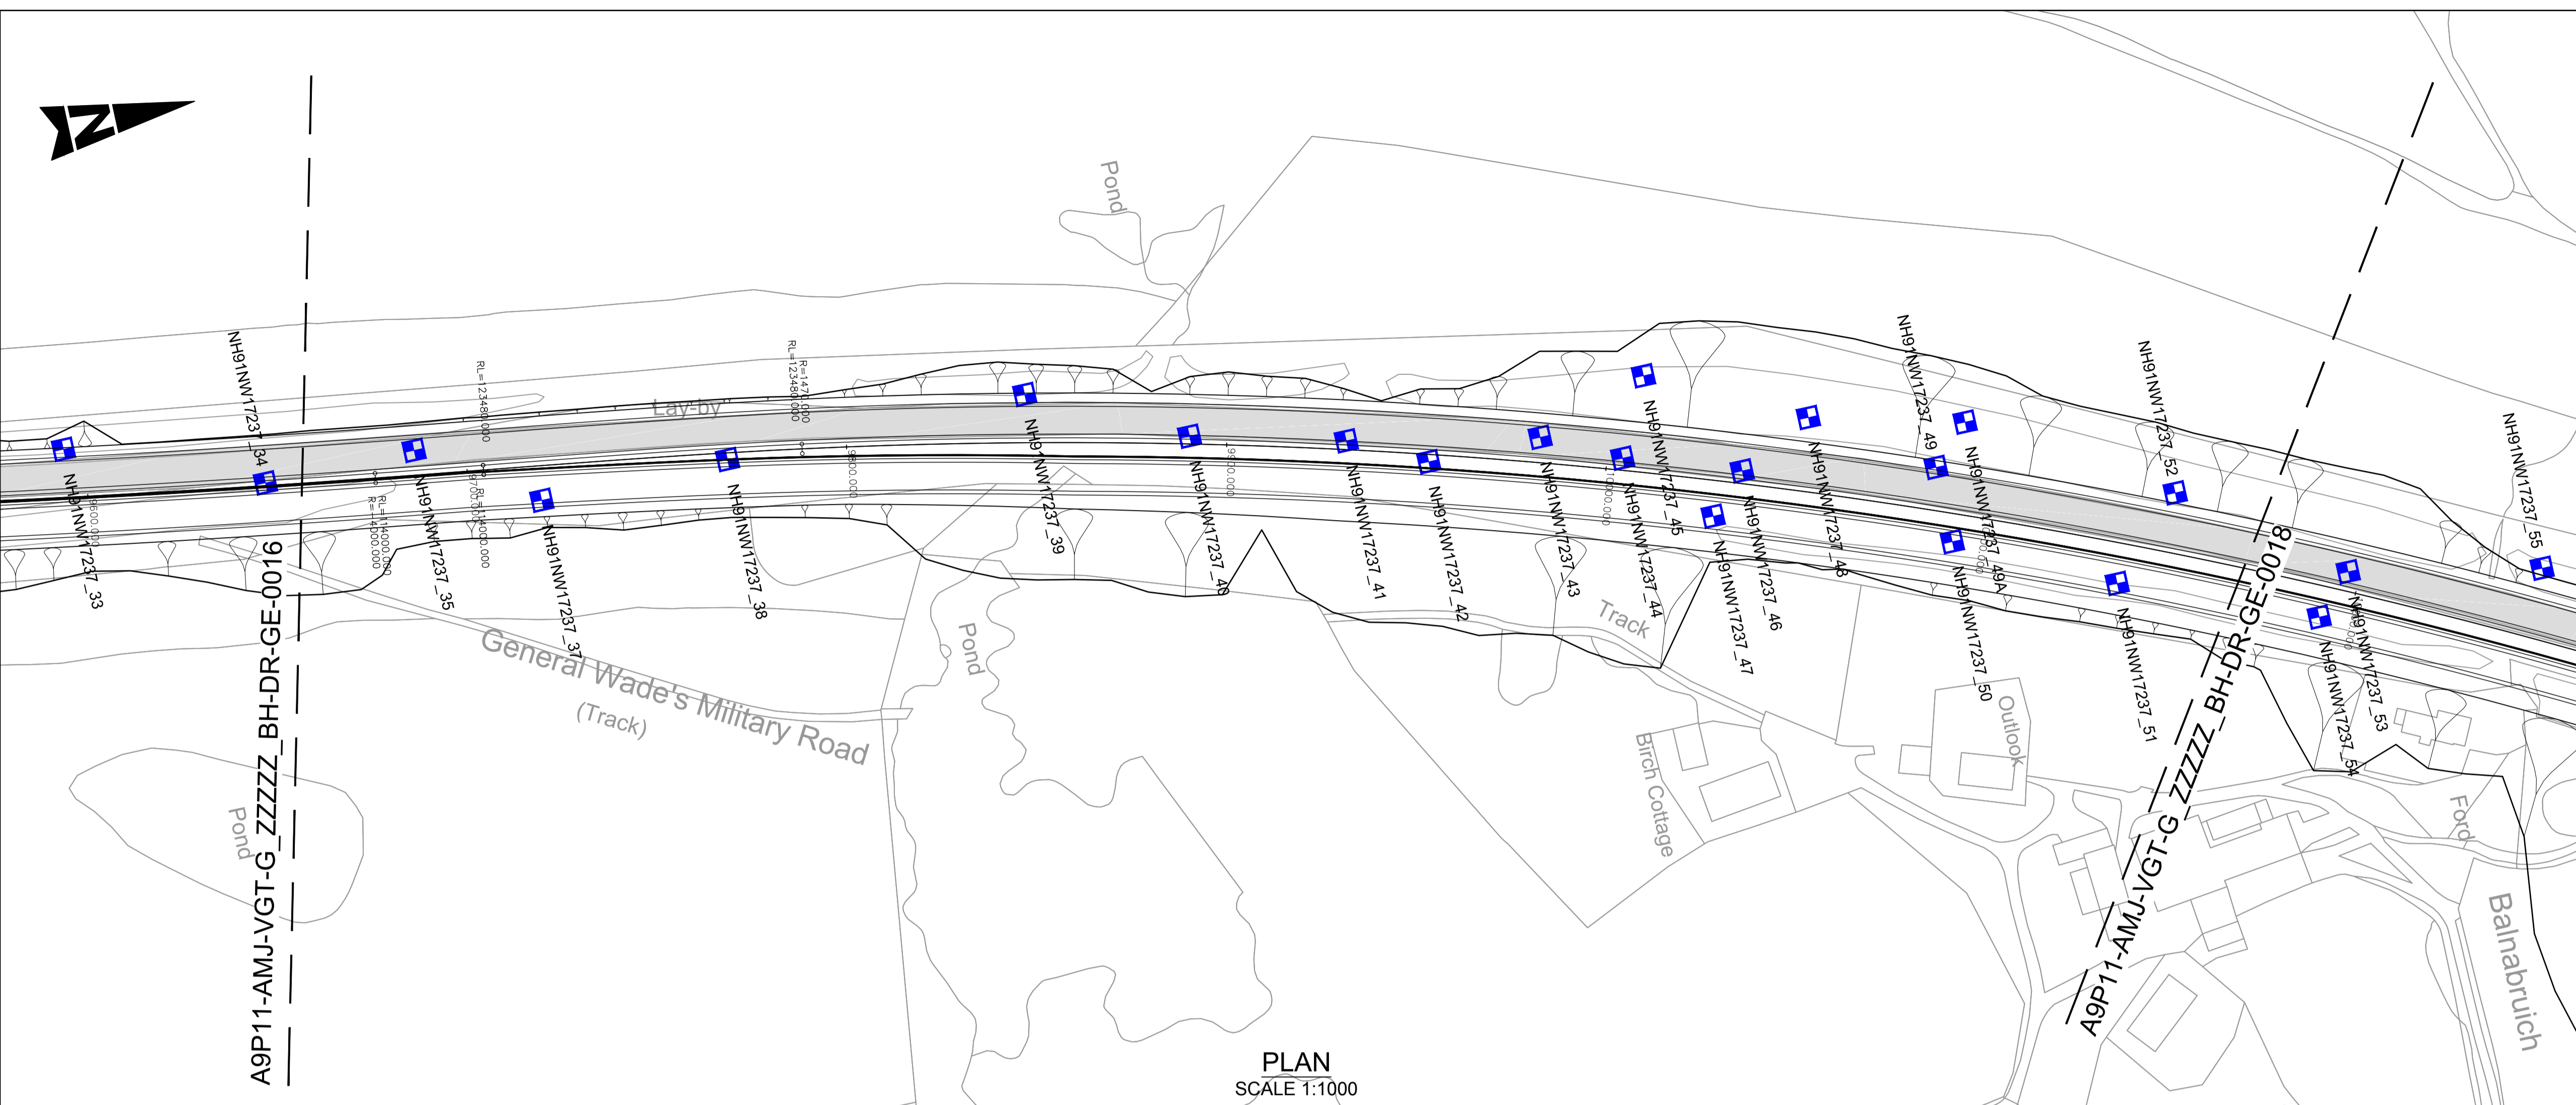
N

A9P11-AMJ-VGT-G_ZZZZZ_BH-DR-GE-0016

A9P11-AMJ-VGT-G_ZZZZZ_BH-DR-GE-0018

Pond

Pond

Pond

Lay-by

General Wade's Military Road

(Track)

Track

Birch Cottage

Outlook

Ford

Balnabruich

NH91NW17237_33
NH91NW17237_34
NH91NW17237_35
NH91NW17237_37
NH91NW17237_38
NH91NW17237_39
NH91NW17237_40
NH91NW17237_41
NH91NW17237_42
NH91NW17237_43
NH91NW17237_44
NH91NW17237_45
NH91NW17237_46
NH91NW17237_47
NH91NW17237_48
NH91NW17237_49
NH91NW17237_49A
NH91NW17237_50
NH91NW17237_51
NH91NW17237_52
NH91NW17237_53
NH91NW17237_54
NH91NW17237_55

RL=123480.000
RL=123480.000
R=1470.000
RL=114000.000
R=14000.000
RL=114000.000

PLAN
SCALE 1:1000